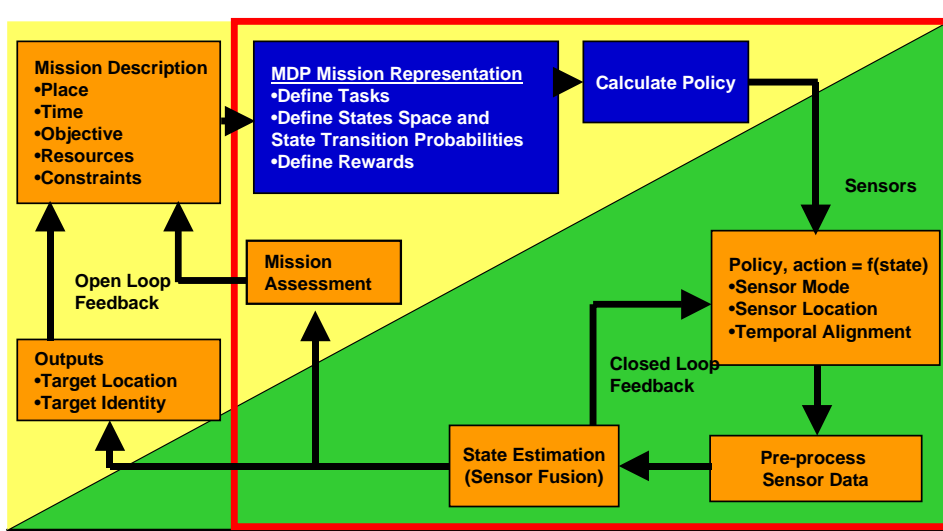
Mission Description
•Place
•Time
•Objective
•Resources
•Constraints

MDP Mission Representation
•Define Tasks
•Define States Space and State Transition Probabilities
•Define Rewards

Calculate Policy

Sensors

Open Loop Feedback

Mission Assessment

Policy, action = f(state)
•Sensor Mode
•Sensor Location
•Temporal Alignment

Outputs
•Target Location
•Target Identity

Closed Loop Feedback

State Estimation (Sensor Fusion)

Pre-process Sensor Data